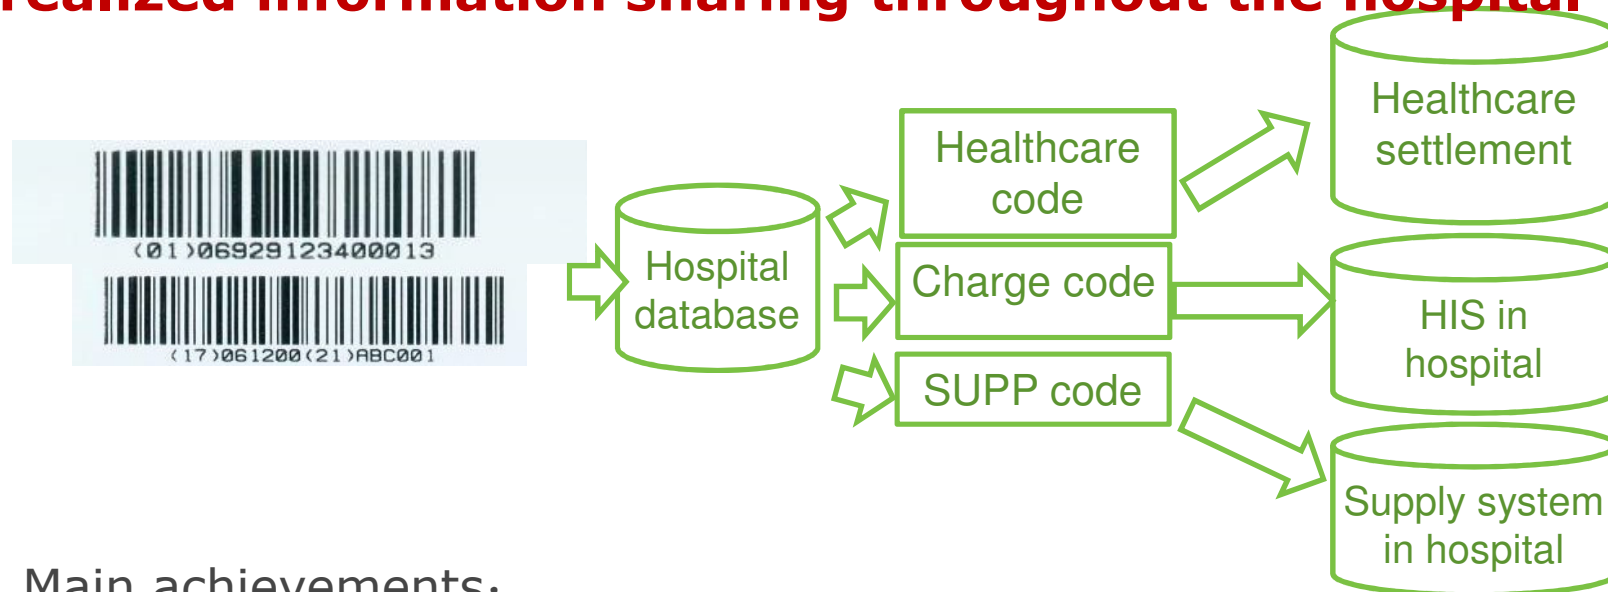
realized information sharing throughout the hospital

(01)06929123400013

(17)061200(21)ABC001

Hospital database

Healthcare code

Charge code

SUPP code

Healthcare settlement

HIS in hospital

Supply system in hospital

Main achievements: